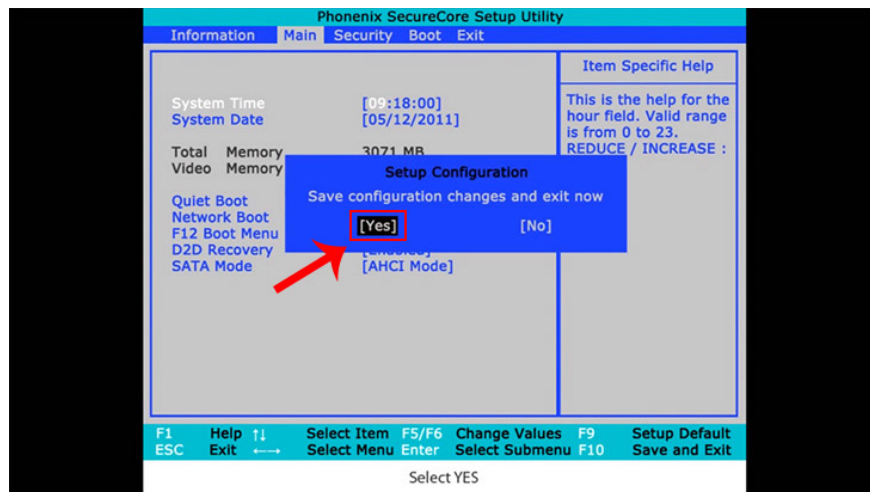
Phonenix SecureCore Setup Utility

Information Main Security Boot Exit

System Time [09:18:00]
System Date [05/12/2011]

Total Memory 3071 MB
Video Memory

Quiet Boot
Network Boot
F12 Boot Menu
D2D Recovery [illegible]
SATA Mode [AHCI Mode]

Item Specific Help

This is the help for the hour field. Valid range is from 0 to 23. REDUCE / INCREASE :

Setup Configuration

Save configuration changes and exit now

[Yes] [No]

F1 Help ↑↓ Select Item F5/F6 Change Values F9 Setup Default
ESC Exit ←→ Select Menu Enter Select Submenu F10 Save and Exit

Select YES